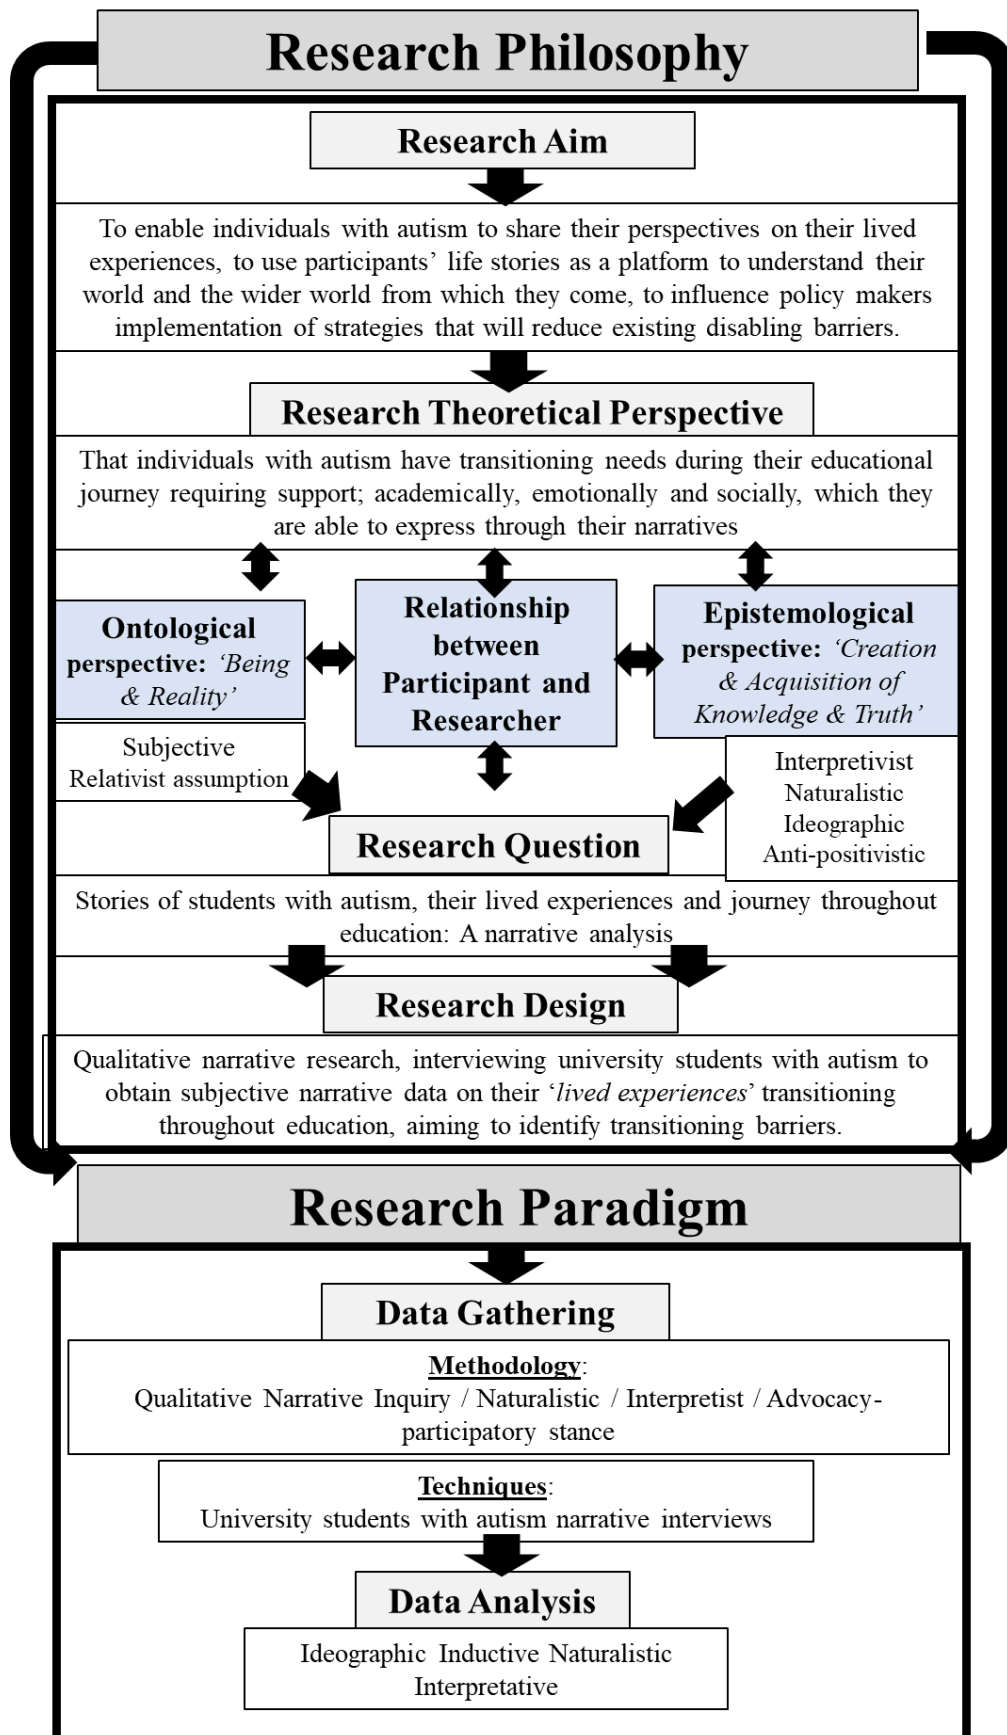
Research Philosophy

Research Aim

To enable individuals with autism to share their perspectives on their lived experiences, to use participants' life stories as a platform to understand their world and the wider world from which they come, to influence policy makers implementation of strategies that will reduce existing disabling barriers.

Research Theoretical Perspective

That individuals with autism have transitioning needs during their educational journey requiring support; academically, emotionally and socially, which they are able to express through their narratives

Ontological perspective: 'Being & Reality'

Relationship between Participant and Researcher

Epistemological perspective: 'Creation & Acquisition of Knowledge & Truth'

Subjective
Relativist assumption

Interpretivist
Naturalistic
Ideographic
Anti-positivistic

Research Question

Stories of students with autism, their lived experiences and journey throughout education: A narrative analysis

Research Design

Qualitative narrative research, interviewing university students with autism to obtain subjective narrative data on their 'lived experiences' transitioning throughout education, aiming to identify transitioning barriers.

Research Paradigm

Data Gathering

Methodology:
Qualitative Narrative Inquiry / Naturalistic / Interpretist / Advocacy-participatory stance

Techniques:
University students with autism narrative interviews

Data Analysis

Ideographic Inductive Naturalistic Interpretative